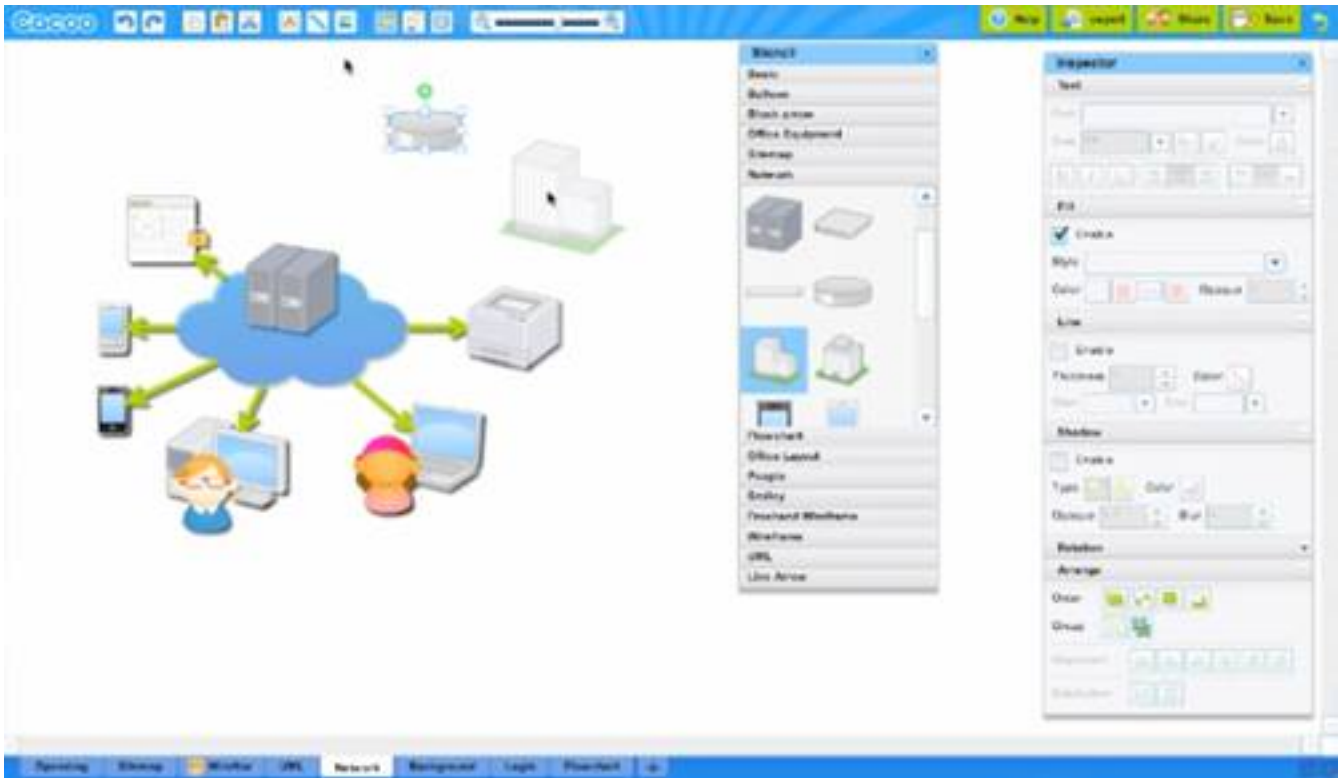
Cacoo

Help Import Share Save

Stencil
Basic
Balloon
Block arrow
Office Equipment
Sitemap
Network
Flowchart
Office Layout
People
Smiley
Freehand Wireframe
Wireframe
UML
Line Arrow

Inspector
Text
Font
Size
Fill
Enable
Style
Color
Opacity
Line
Enable
Thickness
Color
Shadow
Enable
Type
Color
Opacity
Blur
Rotation
Arrange
Order
Group
Alignment
Distribution

Operating Sitemap Wireflow UML Network Background Login Flowchart